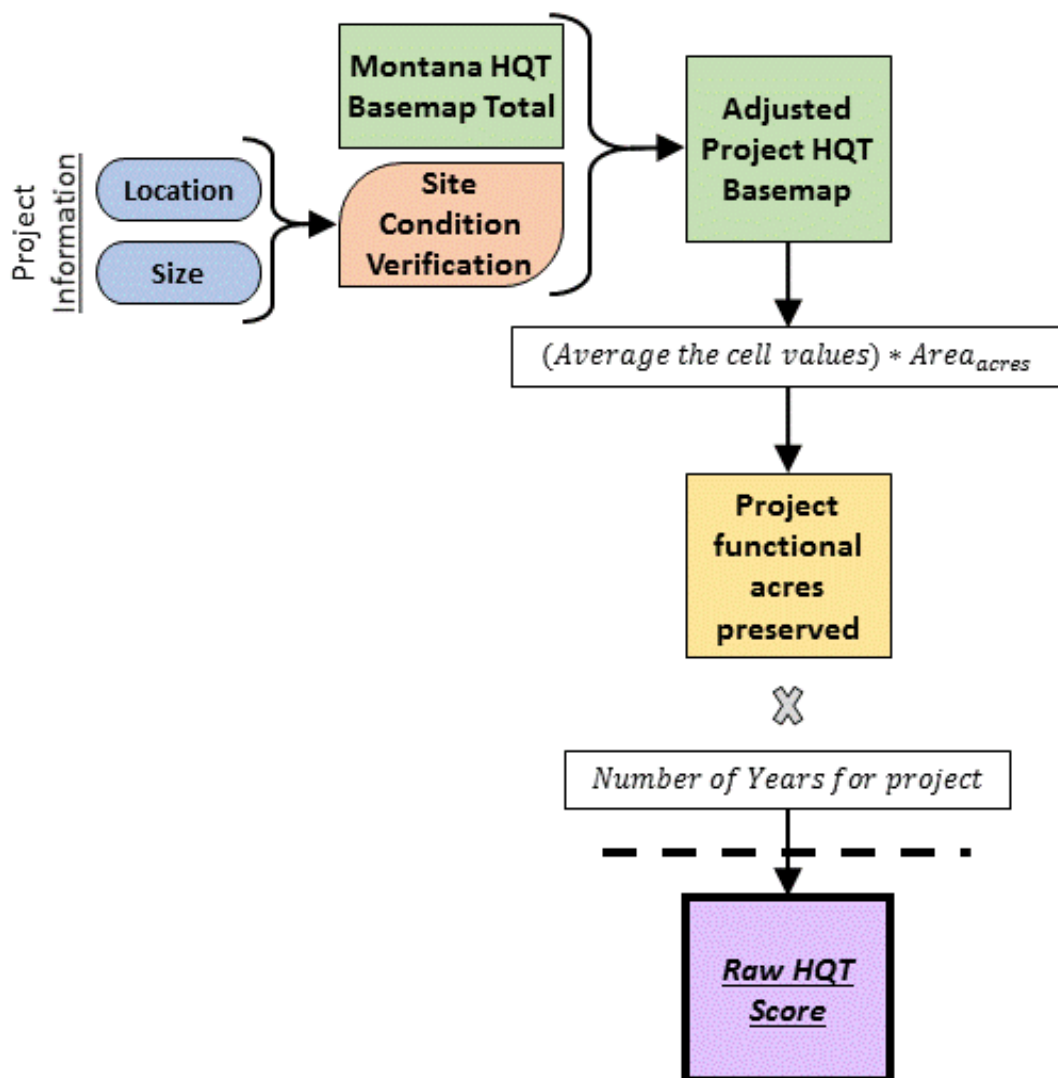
Project Information

Location

Size

Montana HQT Basemap Total

Site Condition Verification

Adjusted Project HQT Basemap

$(Average\ the\ cell\ values) * Area_{acres}$

Project functional acres preserved

$\times$

$Number\ of\ Years\ for\ project$

Raw HQT Score